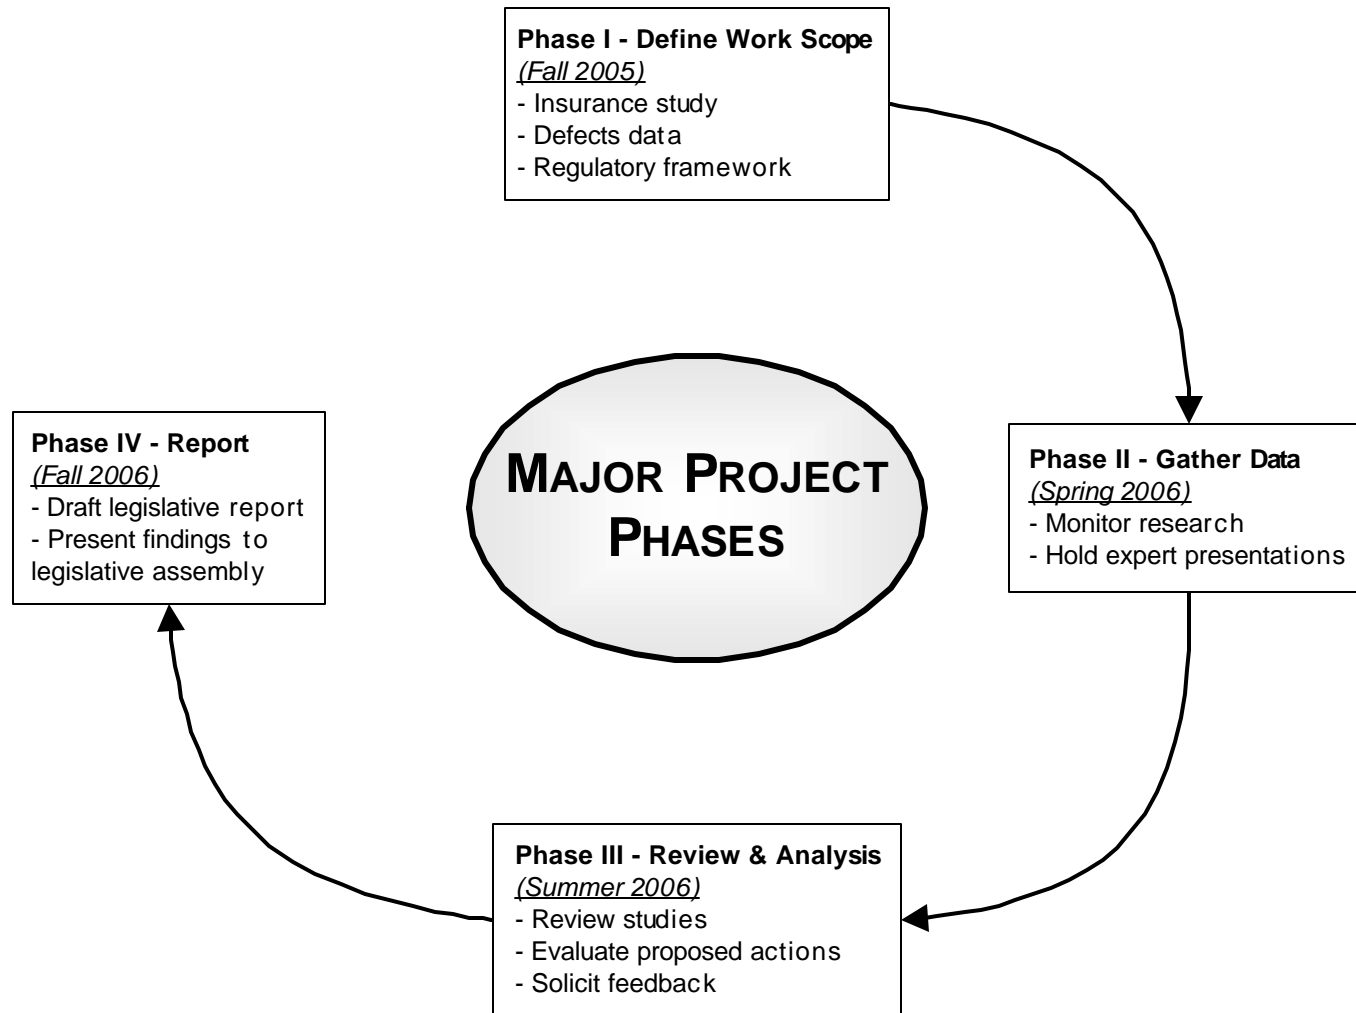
Phase I - Define Work Scope
(Fall 2005)
- Insurance study
- Defects data
- Regulatory framework

MAJOR PROJECT PHASES

Phase II - Gather Data
(Spring 2006)
- Monitor research
- Hold expert presentations

Phase III - Review & Analysis
(Summer 2006)
- Review studies
- Evaluate proposed actions
- Solicit feedback

Phase IV - Report
(Fall 2006)
- Draft legislative report
- Present findings to legislative assembly